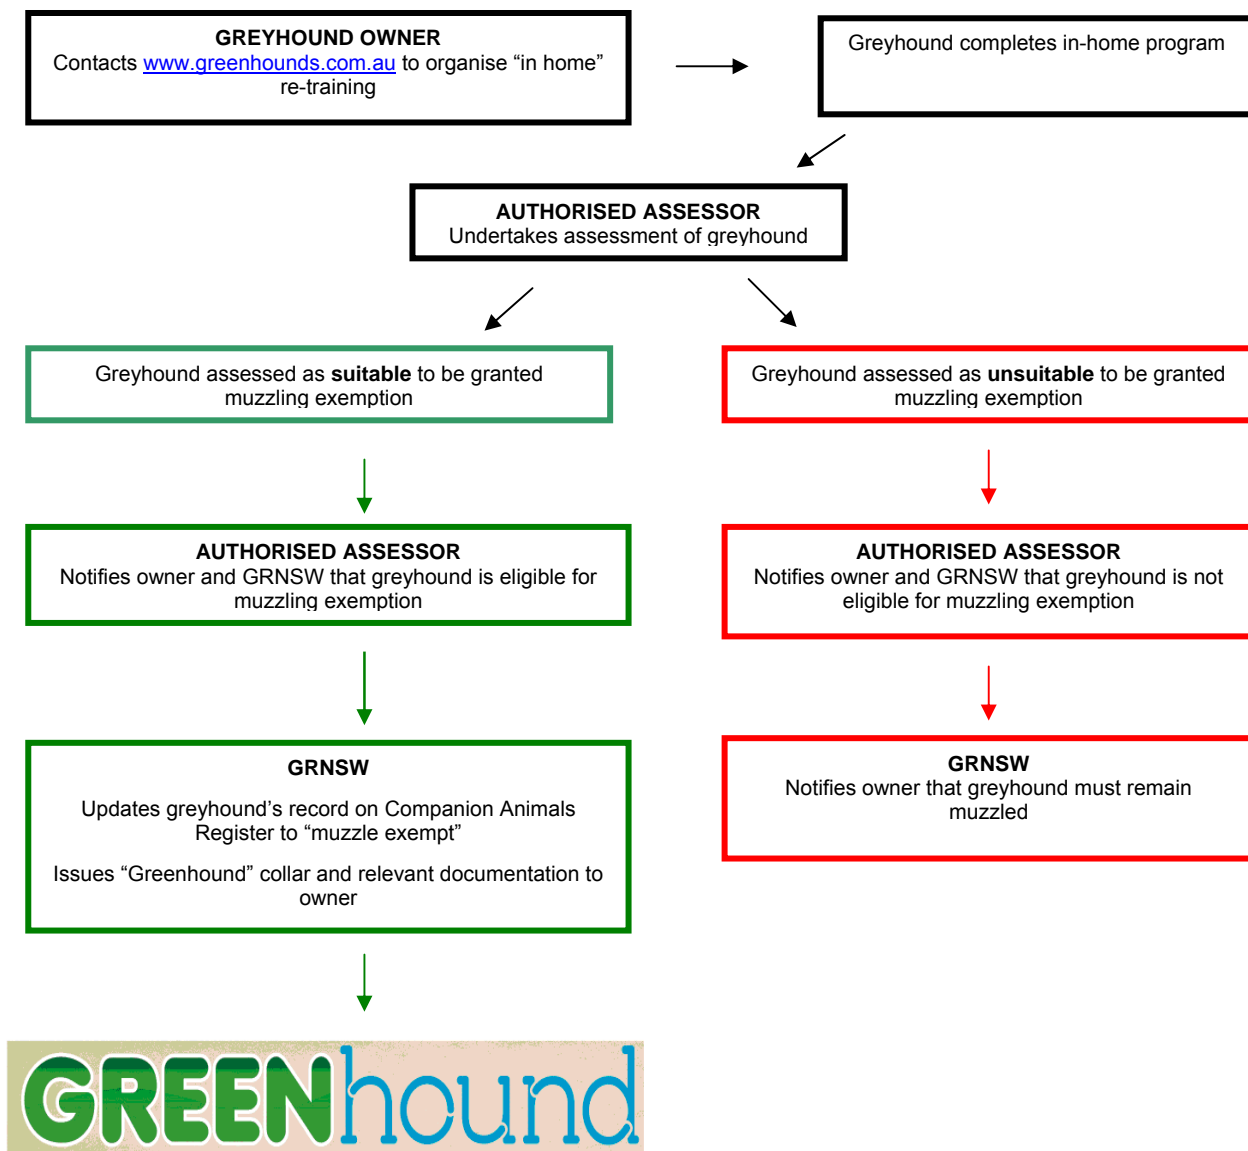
GREYHOUND OWNER
Contacts www.greenhounds.com.au to organise “in home” re-training

Greyhound completes in-home program

AUTHORISED ASSESSOR
Undertakes assessment of greyhound

Greyhound assessed as **suitable** to be granted muzzling exemption

Greyhound assessed as **unsuitable** to be granted muzzling exemption

AUTHORISED ASSESSOR
Notifies owner and GRNSW that greyhound is eligible for muzzling exemption

AUTHORISED ASSESSOR
Notifies owner and GRNSW that greyhound is not eligible for muzzling exemption

GRNSW

Updates greyhound’s record on Companion Animals Register to “muzzle exempt”

Issues “Greenhound” collar and relevant documentation to owner

GRNSW
Notifies owner that greyhound must remain muzzled

GREENhound